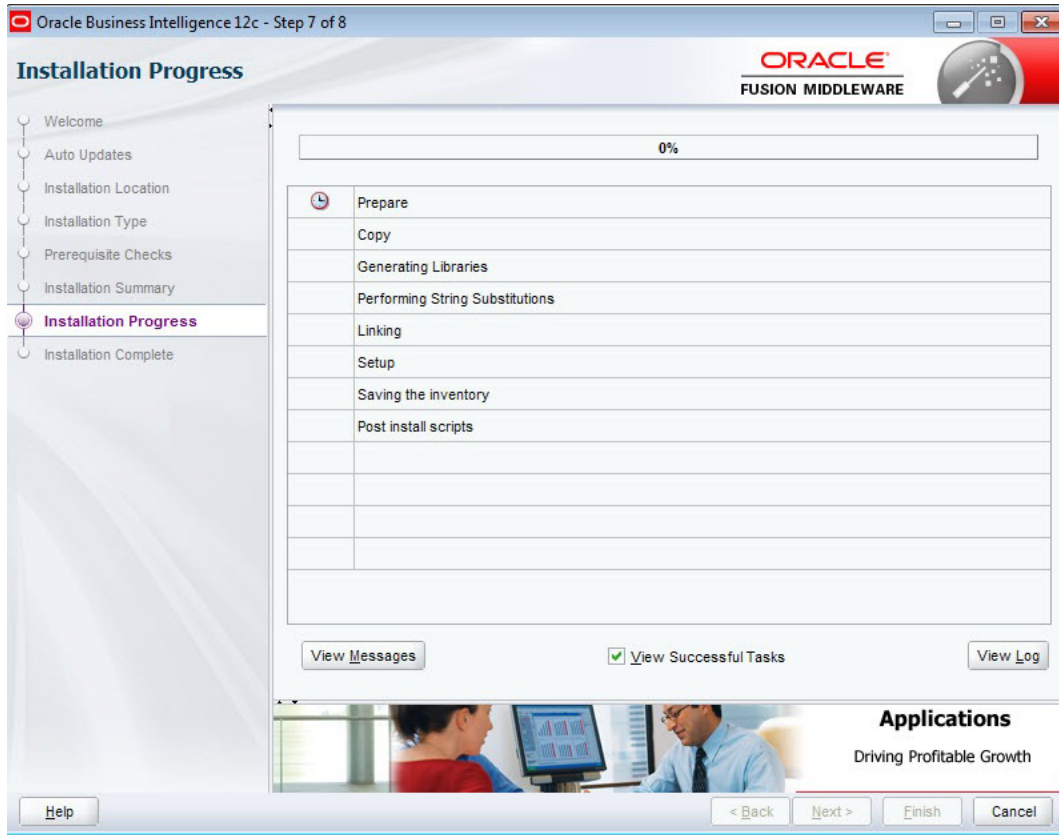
Oracle Business Intelligence 12c - Step 7 of 8

Installation Progress

ORACLE
FUSION MIDDLEWARE

Welcome
Auto Updates
Installation Location
Installation Type
Prerequisite Checks
Installation Summary
Installation Progress
Installation Complete

0%

Prepare
Copy
Generating Libraries
Performing String Substitutions
Linking
Setup
Saving the inventory
Post install scripts

View Messages
View Successful Tasks
View Log

Applications
Driving Profitable Growth

Help
< Back
Next >
Finish
Cancel